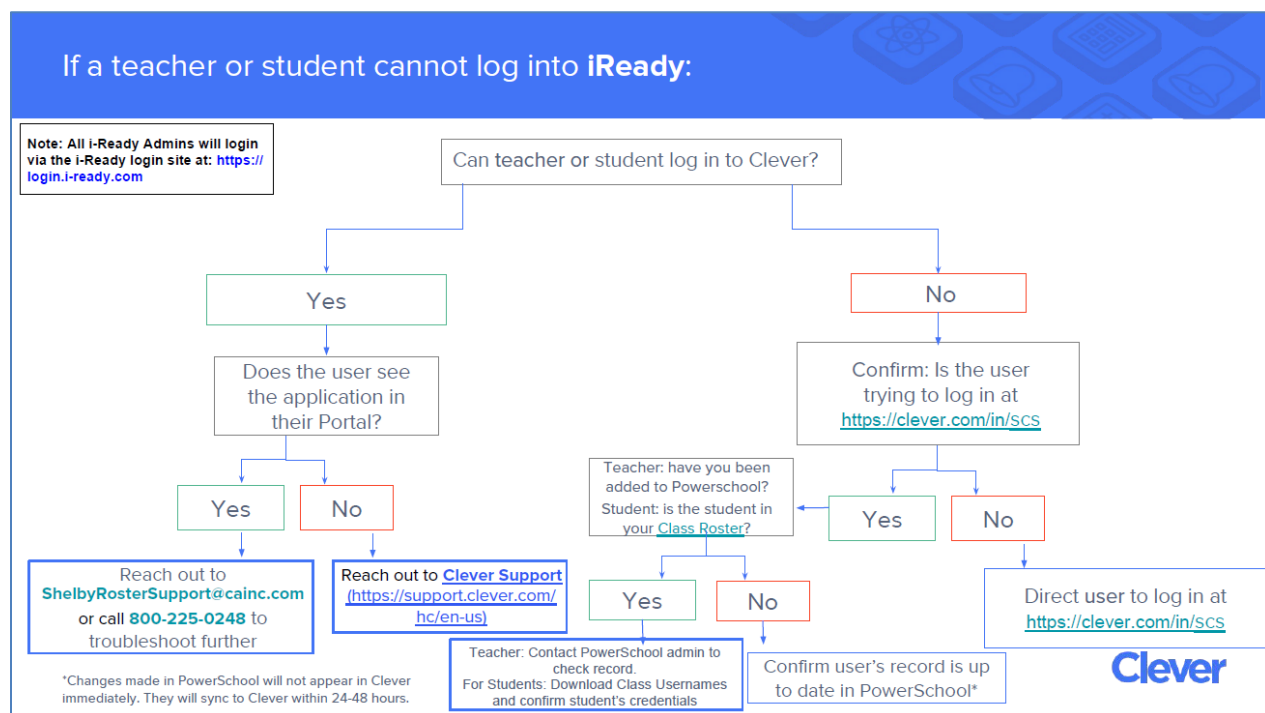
If a teacher or student cannot log into **iReady**:

Note: All i-Ready Admins will login via the i-Ready login site at: https://login.i-ready.com

Can teacher or student log in to Clever?

Yes

Does the user see the application in their Portal?

Yes

No

Reach out to ShelbyRosterSupport@cainc.com or call 800-225-0248 to troubleshoot further

Reach out to Clever Support (https://support.clever.com/hc/en-us)

*Changes made in PowerSchool will not appear in Clever immediately. They will sync to Clever within 24-48 hours.

No

Confirm: Is the user trying to log in at https://clever.com/in/scs

Yes

No

Direct user to log in at https://clever.com/in/scs

Teacher: have you been added to Powerschool?
Student: is the student in your Class Roster?

Yes

No

Teacher: Contact PowerSchool admin to check record.
For Students: Download Class Usernames and confirm student's credentials

Confirm user's record is up to date in PowerSchool*

Clever